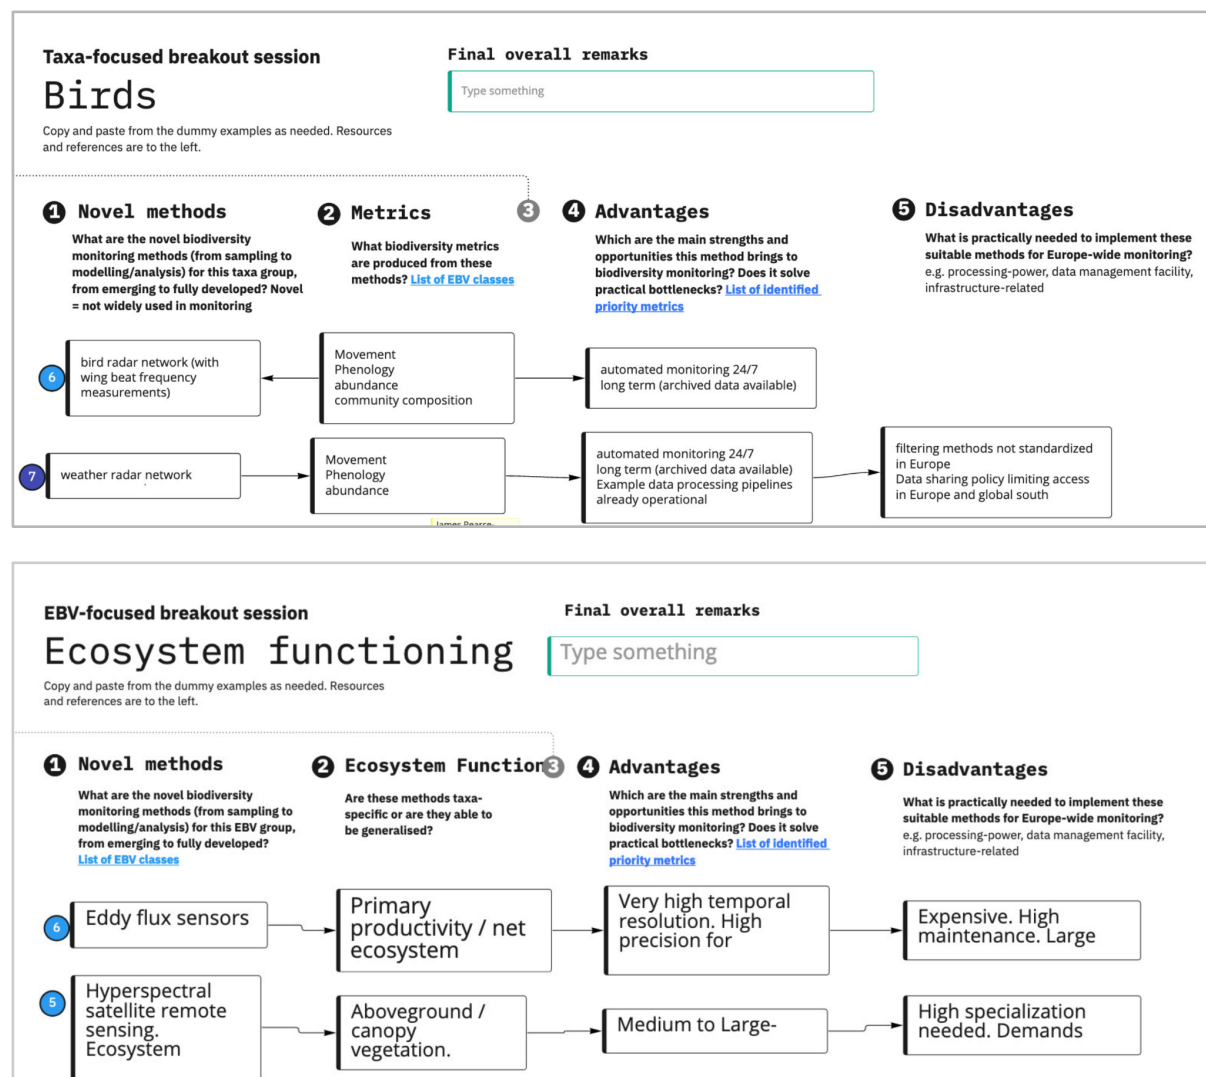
Taxa-focused breakout session

Birds

Copy and paste from the dummy examples as needed. Resources and references are to the left.

Final overall remarks

Type something

1 Novel methods

What are the novel biodiversity monitoring methods (from sampling to modelling/analysis) for this taxa group, from emerging to fully developed? Novel = not widely used in monitoring

2 Metrics

What biodiversity metrics are produced from these methods? List of EBV classes

3

4 Advantages

Which are the main strengths and opportunities this method brings to biodiversity monitoring? Does it solve practical bottlenecks? List of identified priority metrics

5 Disadvantages

What is practically needed to implement these suitable methods for Europe-wide monitoring? e.g. processing-power, data management facility, infrastructure-related

6

bird radar network (with wing beat frequency measurements)

Movement
Phenology
abundance
community composition

automated monitoring 24/7
long term (archived data available)

7

weather radar network

Movement
Phenology
abundance

automated monitoring 24/7
long term (archived data available)
Example data processing pipelines already operational

filtering methods not standardized in Europe
Data sharing policy limiting access in Europe and global south

James Pearse-

EBV-focused breakout session

Ecosystem functioning

Copy and paste from the dummy examples as needed. Resources and references are to the left.

Final overall remarks

Type something

1 Novel methods

What are the novel biodiversity monitoring methods (from sampling to modelling/analysis) for this EBV group, from emerging to fully developed? List of EBV classes

2 Ecosystem Function

Are these methods taxa-specific or are they able to be generalised?

3

4 Advantages

Which are the main strengths and opportunities this method brings to biodiversity monitoring? Does it solve practical bottlenecks? List of identified priority metrics

5 Disadvantages

What is practically needed to implement these suitable methods for Europe-wide monitoring? e.g. processing-power, data management facility, infrastructure-related

6

Eddy flux sensors

Primary productivity / net ecosystem

Very high temporal resolution. High precision for

Expensive. High maintenance. Large

5

Hyperspectral satellite remote sensing. Ecosystem

Aboveground / canopy vegetation.

Medium to Large-

High specialization needed. Demands